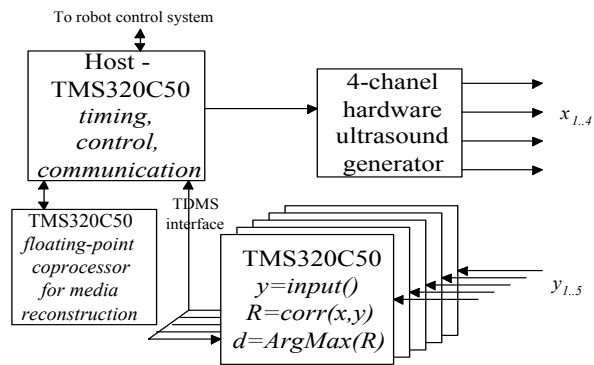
To robot control system

Host - TMS320C50
*timing, control, communication*

4-chanel hardware ultrasound generator

$x_{1..4}$

TMS320C50
*floating-point coprocessor for media reconstruction*

TDMS interface

TMS320C50
*y=input()*
*R=corr(x,y)*
*d=ArgMax(R)*

$y_{1..5}$